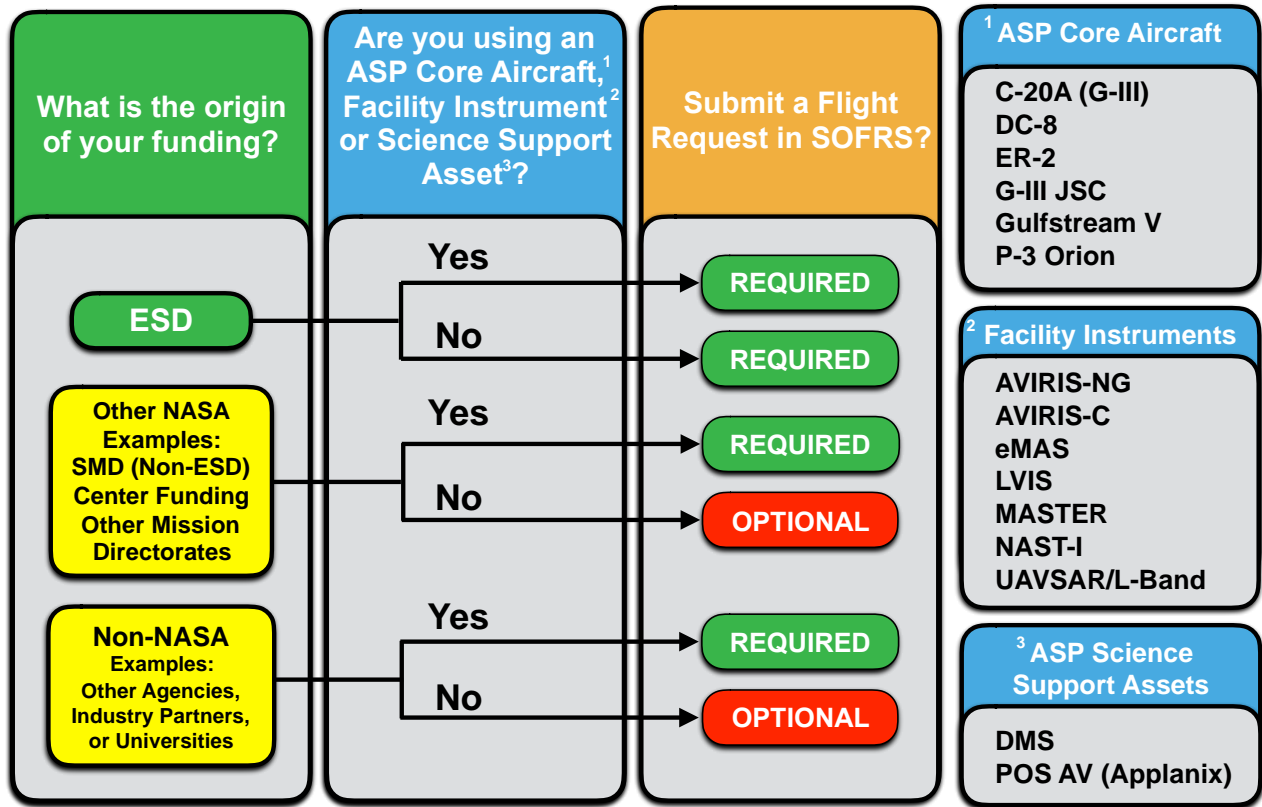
What is the origin of your funding?

Are you using an ASP Core Aircraft,$^1$ Facility Instrument$^2$ or Science Support Asset$^3$?

Submit a Flight Request in SOFRS?

ESD

Yes

REQUIRED

No

REQUIRED

Other NASA
Examples:
SMD (Non-ESD)
Center Funding
Other Mission Directorates

Yes

REQUIRED

No

OPTIONAL

Non-NASA
Examples:
Other Agencies, Industry Partners, or Universities

Yes

REQUIRED

No

OPTIONAL

$^1$ ASP Core Aircraft

C-20A (G-III)
DC-8
ER-2
G-III JSC
Gulfstream V
P-3 Orion

$^2$ Facility Instruments

AVIRIS-NG
AVIRIS-C
eMAS
LVIS
MASTER
NAST-I
UAVSAR/L-Band

$^3$ ASP Science Support Assets

DMS
POS AV (Applanix)